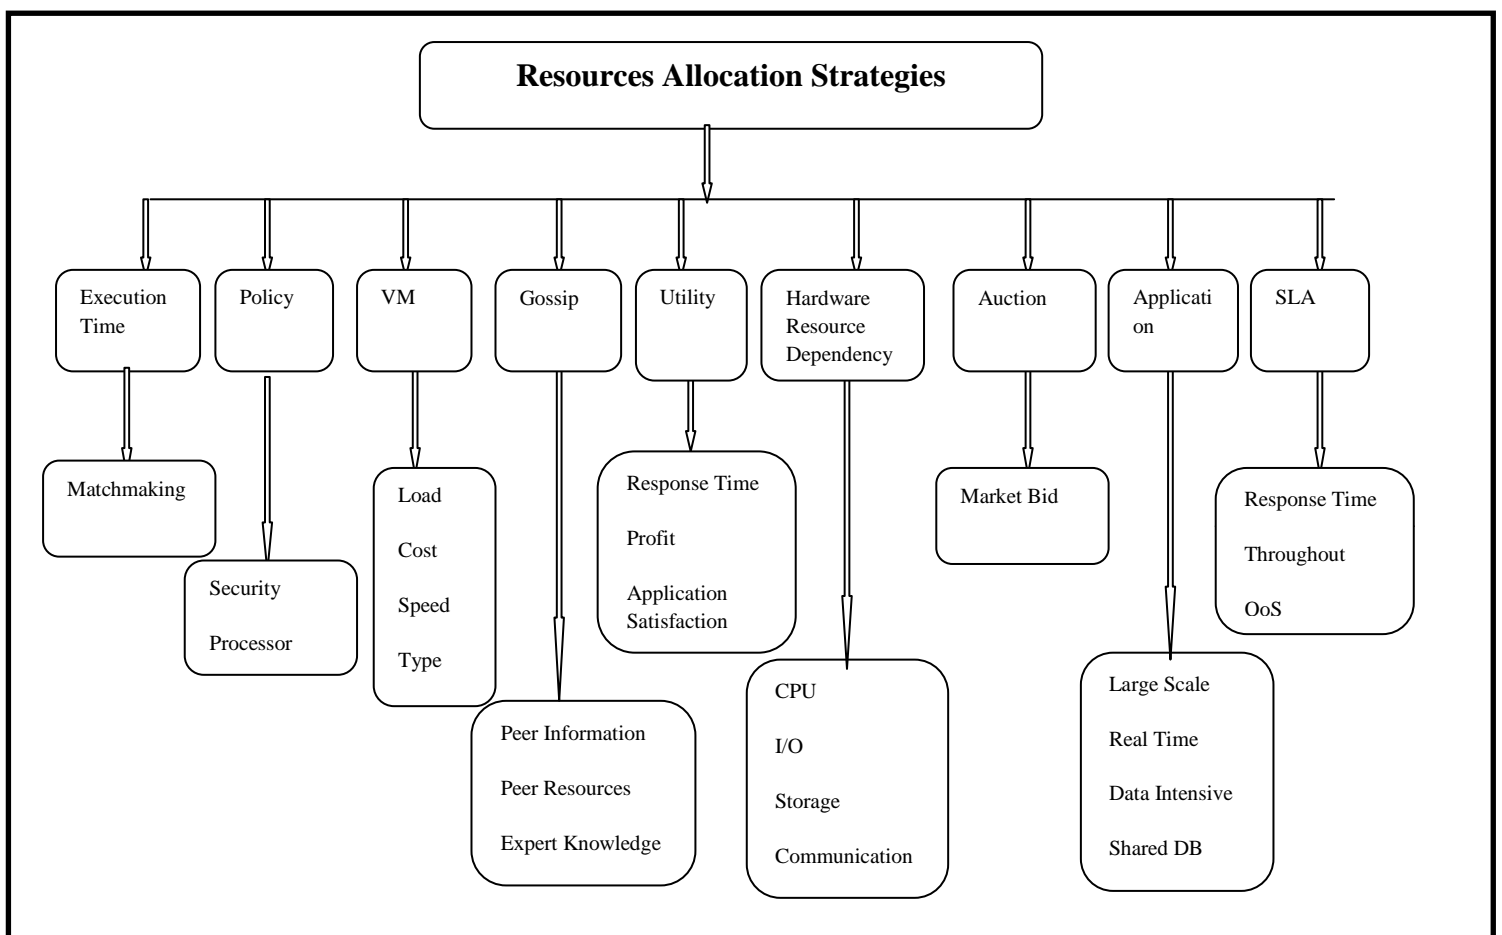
Resources Allocation Strategies

Execution Time

Matchmaking

Policy

Security

Processor

VM

Load

Cost

Speed

Type

Gossip

Peer Information

Peer Resources

Expert Knowledge

Utility

Response Time

Profit

Application Satisfaction

Hardware Resource Dependency

CPU

I/O

Storage

Communication

Auction

Market Bid

Application

Large Scale

Real Time

Data Intensive

Shared DB

SLA

Response Time

Throughout

OoS